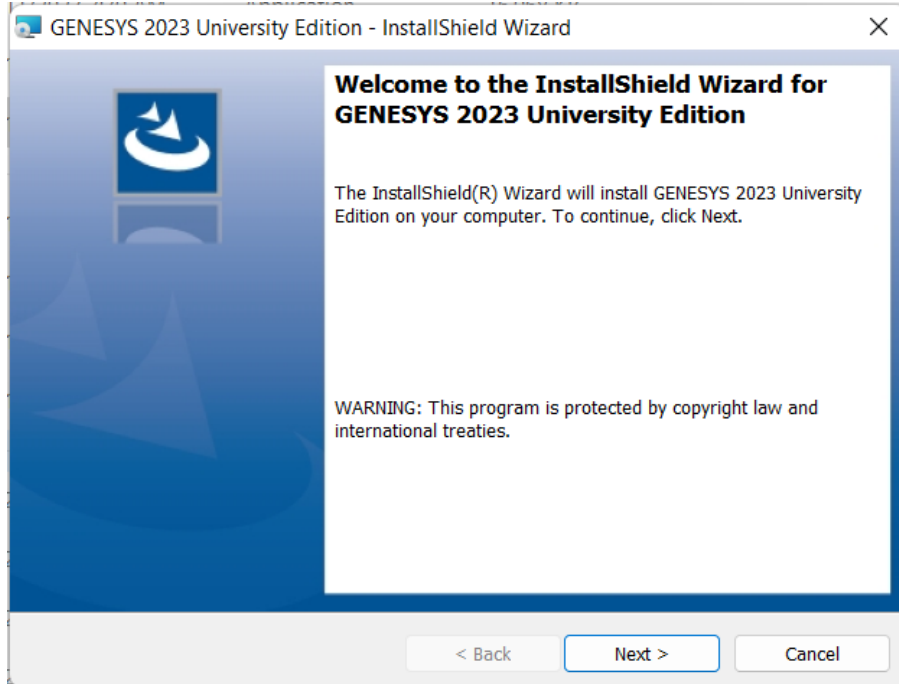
GENESYS 2023 University Edition - InstallShield Wizard

×

Welcome to the InstallShield Wizard for GENESYS 2023 University Edition

The InstallShield(R) Wizard will install GENESYS 2023 University Edition on your computer. To continue, click Next.

WARNING: This program is protected by copyright law and international treaties.

< Back

Next >

Cancel